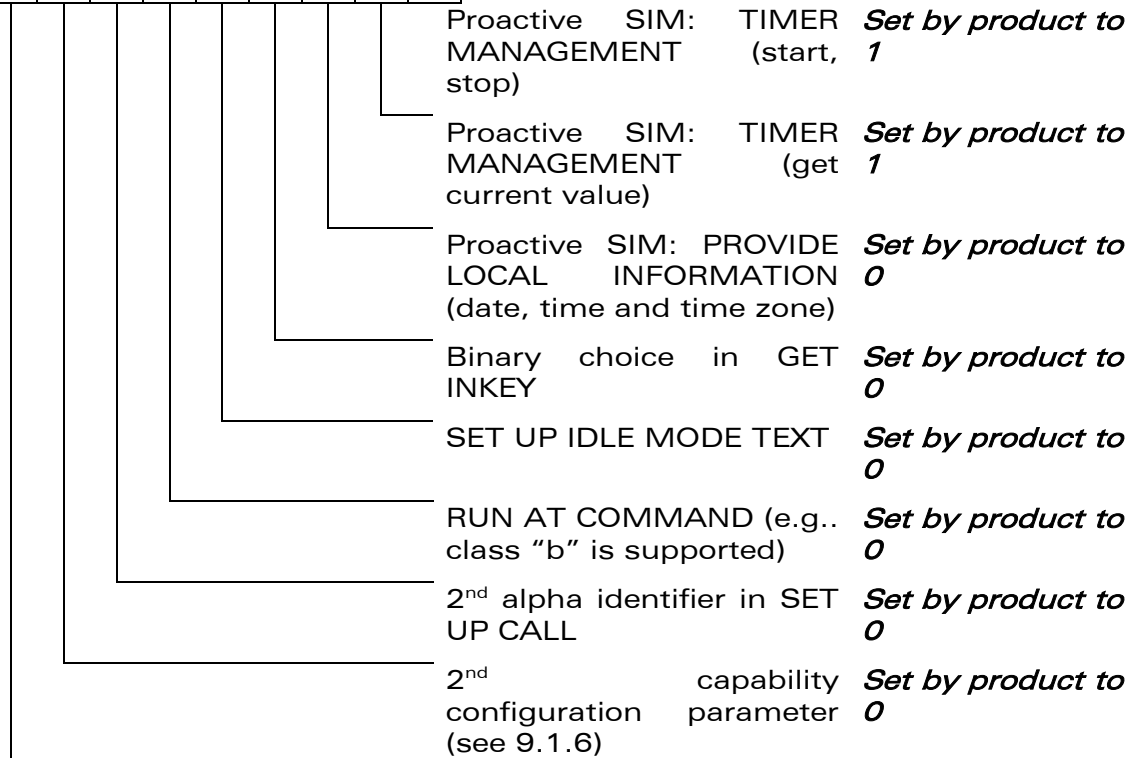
| | |
|---|---|
| Proactive SIM: TIMER MANAGEMENT (start, stop) | *Set by product to 1* |
| Proactive SIM: TIMER MANAGEMENT (get current value) | *Set by product to 1* |
| Proactive SIM: PROVIDE LOCAL INFORMATION (date, time and time zone) | *Set by product to 0* |
| Binary choice in GET INKEY | *Set by product to 0* |
| SET UP IDLE MODE TEXT | *Set by product to 0* |
| RUN AT COMMAND (e.g.. class "b" is supported) | *Set by product to 0* |
| 2$^{nd}$ alpha identifier in SET UP CALL | *Set by product to 0* |
| 2$^{nd}$ capability configuration parameter (see 9.1.6) | *Set by product to 0* |